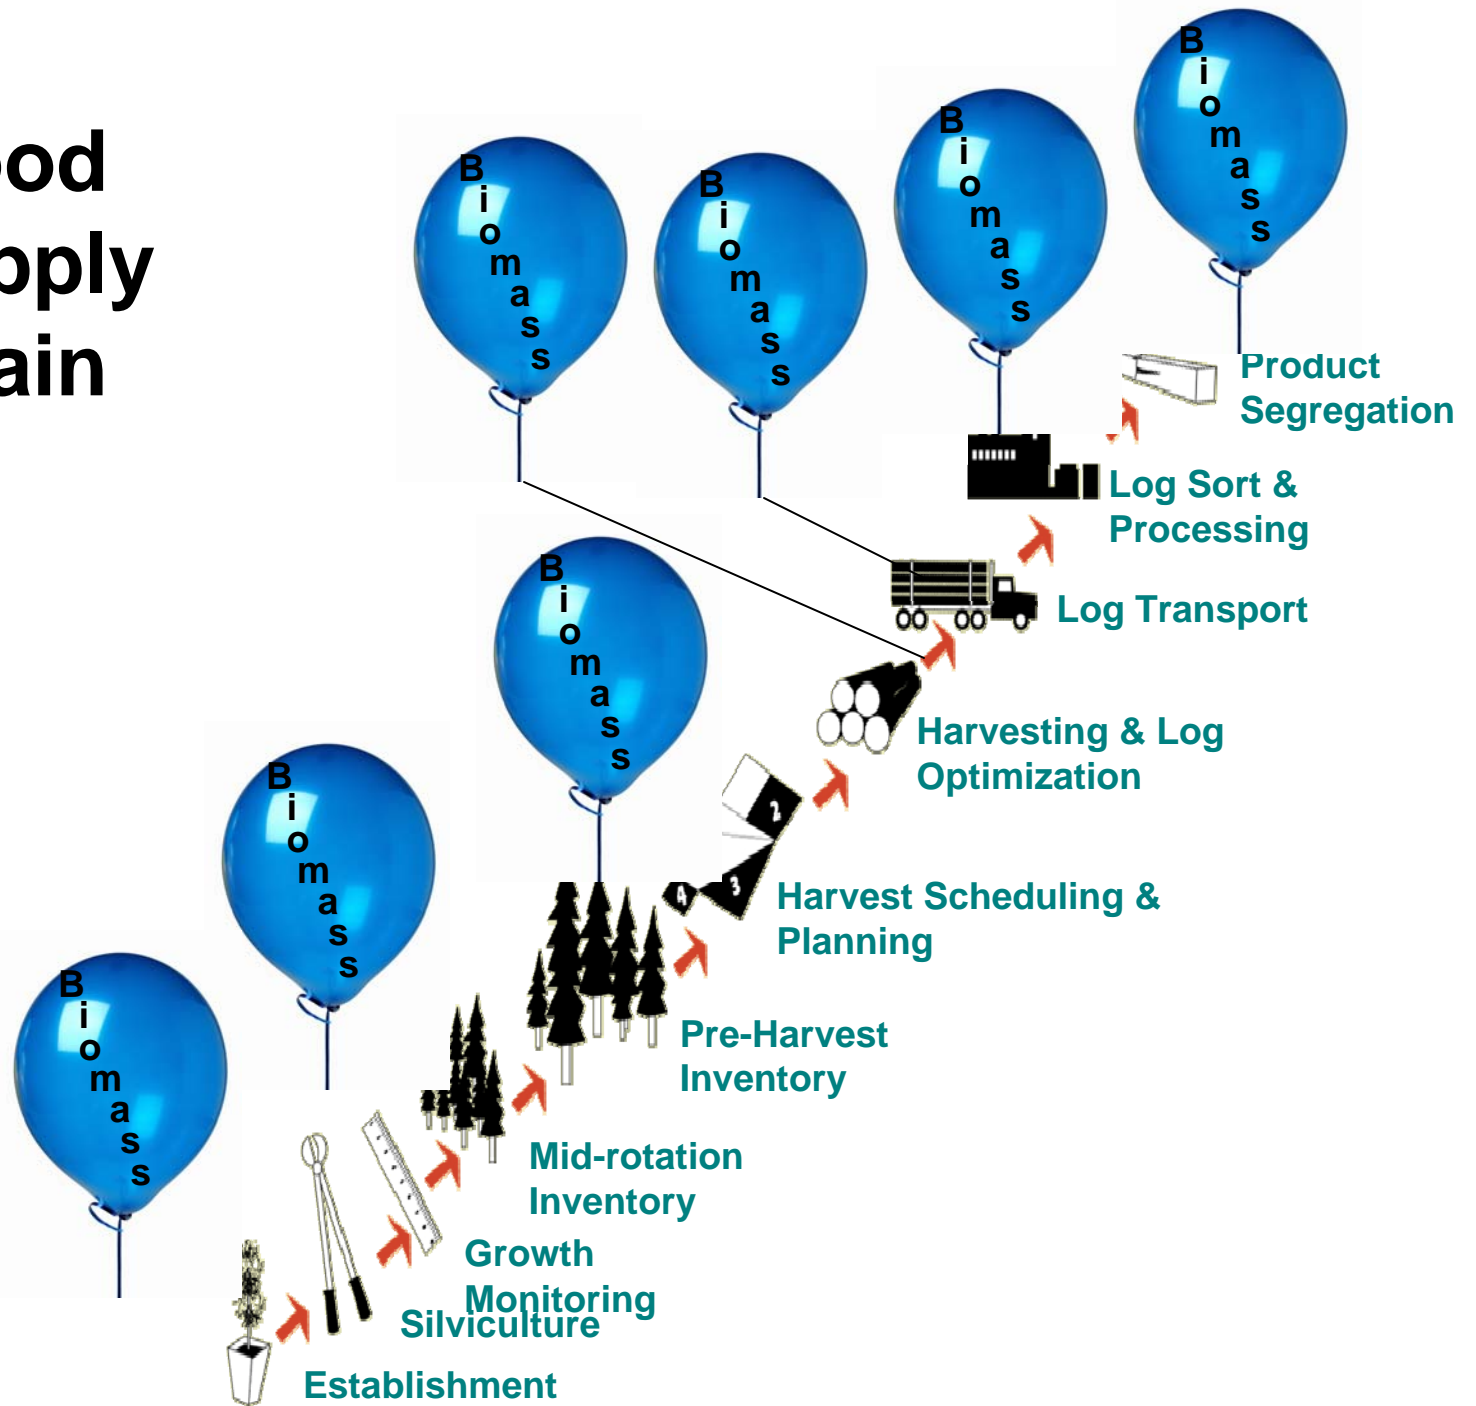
od
pply
ain

Biomass

Biomass

Biomass

Biomass

Biomass

Biomass

Biomass

Product Segregation

Log Sort & Processing

Log Transport

Harvesting & Log Optimization

2

4

3

Harvest Scheduling & Planning

Pre-Harvest Inventory

Mid-rotation Inventory

Growth Monitoring

Silviculture

Establishment